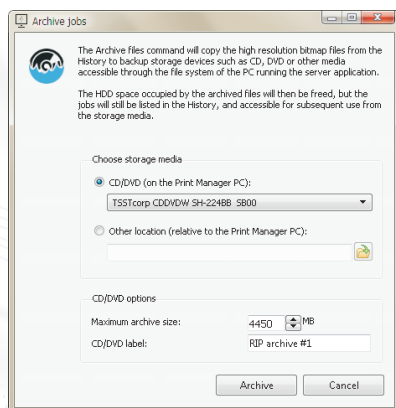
Archive jobs

The Archive files command will copy the high resolution bitmap files from the History to backup storage devices such as CD, DVD or other media accessible through the file system of the PC running the server application.

The HDD space occupied by the archived files will then be freed, but the jobs will still be listed in the History, and accessible for subsequent use from the storage media.

Choose storage media

CD/DVD (on the Print Manager PC):

TSSTcorp CDDVDW SH-224BB SB00

Other location (relative to the Print Manager PC):

CD/DVD options

Maximum archive size: 4450 MB

CD/DVD label: RIP archive #1

Archive

Cancel